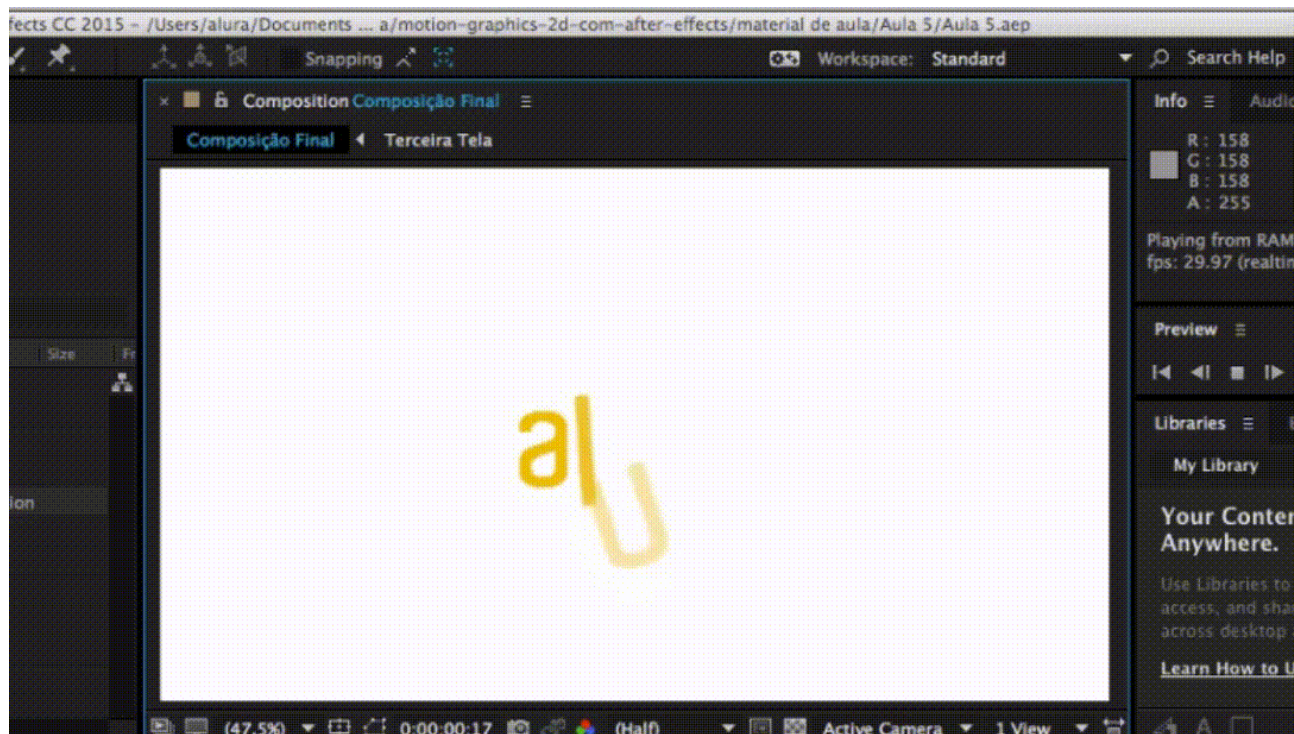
fects CC 2015 - /Users/alura/Documents ... a/motion-graphics-2d-com-after-effects/material de aula/Aula 5/Aula 5.aep

Snapping

Workspace: Standard

Search Help

× Composition Composição Final ≡

Composição Final ◂ Terceira Tela

al
u

Size Fr

ion

Info ≡ Audi

R : 158
G : 158
B : 158
A : 255

Playing from RAM
fps: 29.97 (realtim

Preview ≡

Libraries ≡

My Library

Your Conter
Anywhere.

Use Libraries to
access, and shar
across desktop

Learn How to U

(47.5%) 0:00:00:17 (Half) Active Camera 1 View